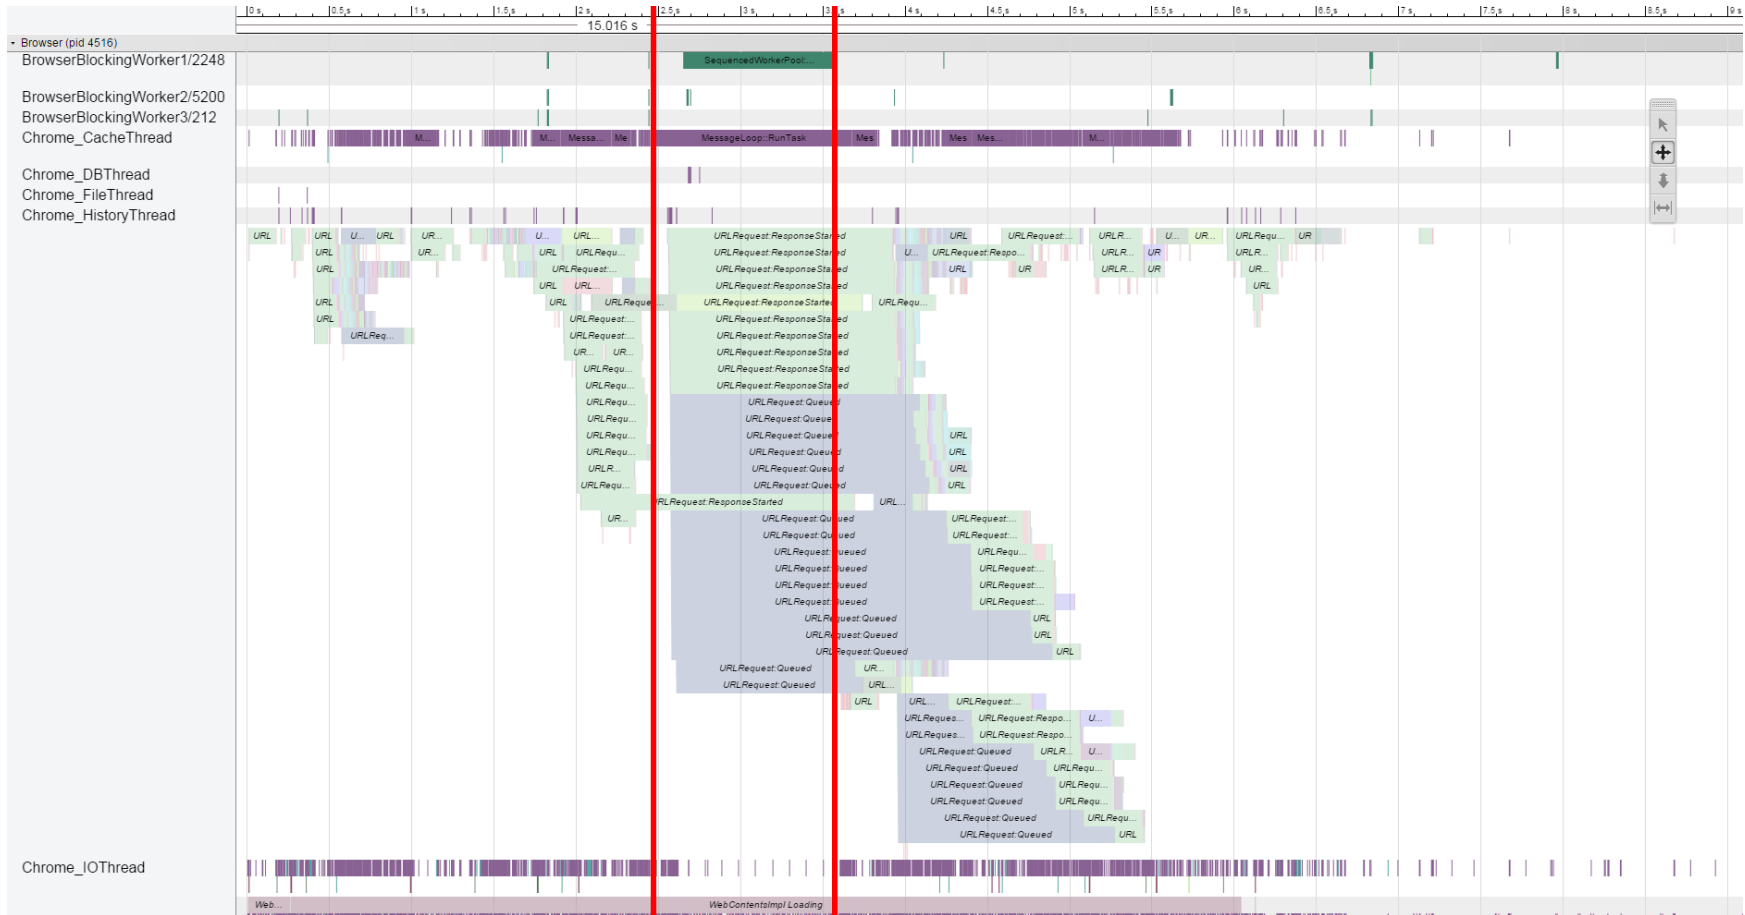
0 s 0.5 s 1 s 1.5 s 2 s 2.5 s 3 s 3.5 s 4 s 4.5 s 5 s 5.5 s 6 s 6.5 s 7 s 7.5 s 8 s 8.5 s 9 s

15.016 s

Browser (pid 4516)

BrowserBlockingWorker1/2248

SequencedWorkerPool:...

BrowserBlockingWorker2/5200

BrowserBlockingWorker3/212

Chrome_CacheThread

M... M... Messa... Me MessageLoop::RunTask Mes Mes Mes... M...

Chrome_DBThread

Chrome_FileThread

Chrome_HistoryThread

URL URL U... URL UR... U... URL... URL URLRequest::ResponseStarted URL URLRequest:... URLR... U... UR... URLRequ... UR

URL UR... URL URLRequ... URLRequest::ResponseStarted U... URLRequest::Respo... URLR... UR URLR...

URL URLRequest:... URLRequest::ResponseStarted URL UR URLR... UR UR...

URL URL... URLRequest::ResponseStarted URL

URL URL URLReque... URLRequest::ResponseStarted URLRequ...

URL URLRequest:... URLRequest::ResponseStarted

URLReq... URLRequest:... URLRequest::ResponseStarted

UR... UR... URLRequest::ResponseStarted

URLRequ... URLRequest::ResponseStarted

URLRequ... URLRequest::ResponseStarted

URLRequ... URLRequest::Queued

URLRequ... URLRequest::Queued

URLRequ... URLRequest::Queued URL

URLRequ... URLRequest::Queued URL

URLR... URLRequest::Queued URL

URLRequ... URLRequest::Queued URL

URLRequest::ResponseStarted URL...

UR... URLRequest::Queued URLRequest:...

URLRequest::Queued URLRequest:...

URLRequest::Queued URLRequ...

URLRequest::Queued URLRequest:...

URLRequest::Queued URLRequest:...

URLRequest::Queued URLRequest:...

URLRequest::Queued URL

URLRequest::Queued URL

URLRequest::Queued URL

URLRequest::Queued UR...

URLRequest::Queued URL...

URL URL... URLRequest:...

URLReques... URLRequest::Respo... U...

URLReques... URLRequest::Respo...

URLRequest::Queued URLR... U...

URLRequest::Queued URLRequ...

URLRequest::Queued URLRequ...

URLRequest::Queued URLRequ...

URLRequest::Queued URLRequ...

URLRequest::Queued URL

Chrome_IOThread

Web... WebContentsImpl Loading